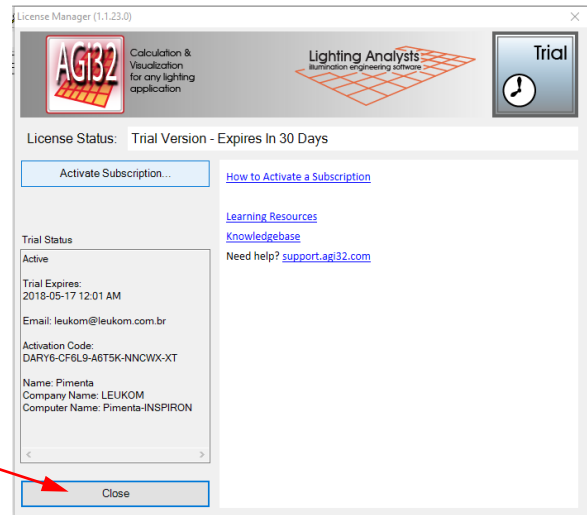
License Manager (1.1.23.0)

AGi32

Calculation & Visualization for any lighting application

Lighting Analysts
illumination engineering software

Trial

License Status: Trial Version - Expires In 30 Days

Activate Subscription...

How to Activate a Subscription

Learning Resources

Knowledgebase

Need help? support.agi32.com

Trial Status

Active

Trial Expires:
2018-05-17 12:01 AM

Email: leukom@leukom.com.br

Activation Code:
DARY6-CF6L9-A6T5K-NNCWX-XT

Name: Pimenta
Company Name: LEUKOM
Computer Name: Pimenta-INSPIRON

Close